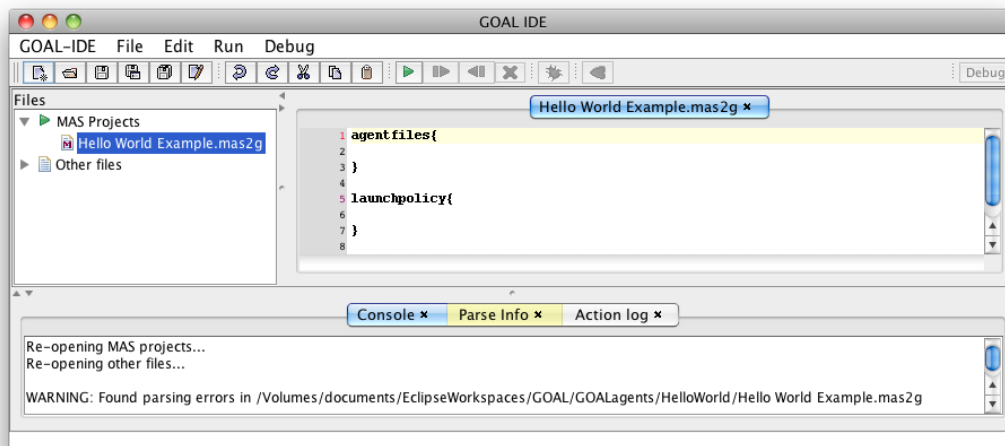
GOAL IDE

GOAL-IDE File Edit Run Debug

Debug

Files

MAS Projects

Hello World Example.mas2g

Other files

Hello World Example.mas2g ×

1 agentfiles{
2
3 }
4
5 launchpolicy{
6
7 }
8

Console × Parse Info × Action log ×

Re-opening MAS projects...
Re-opening other files...

WARNING: Found parsing errors in /Volumes/documents/EclipseWorkspaces/GOAL/GOALagents/HelloWorld/Hello World Example.mas2g